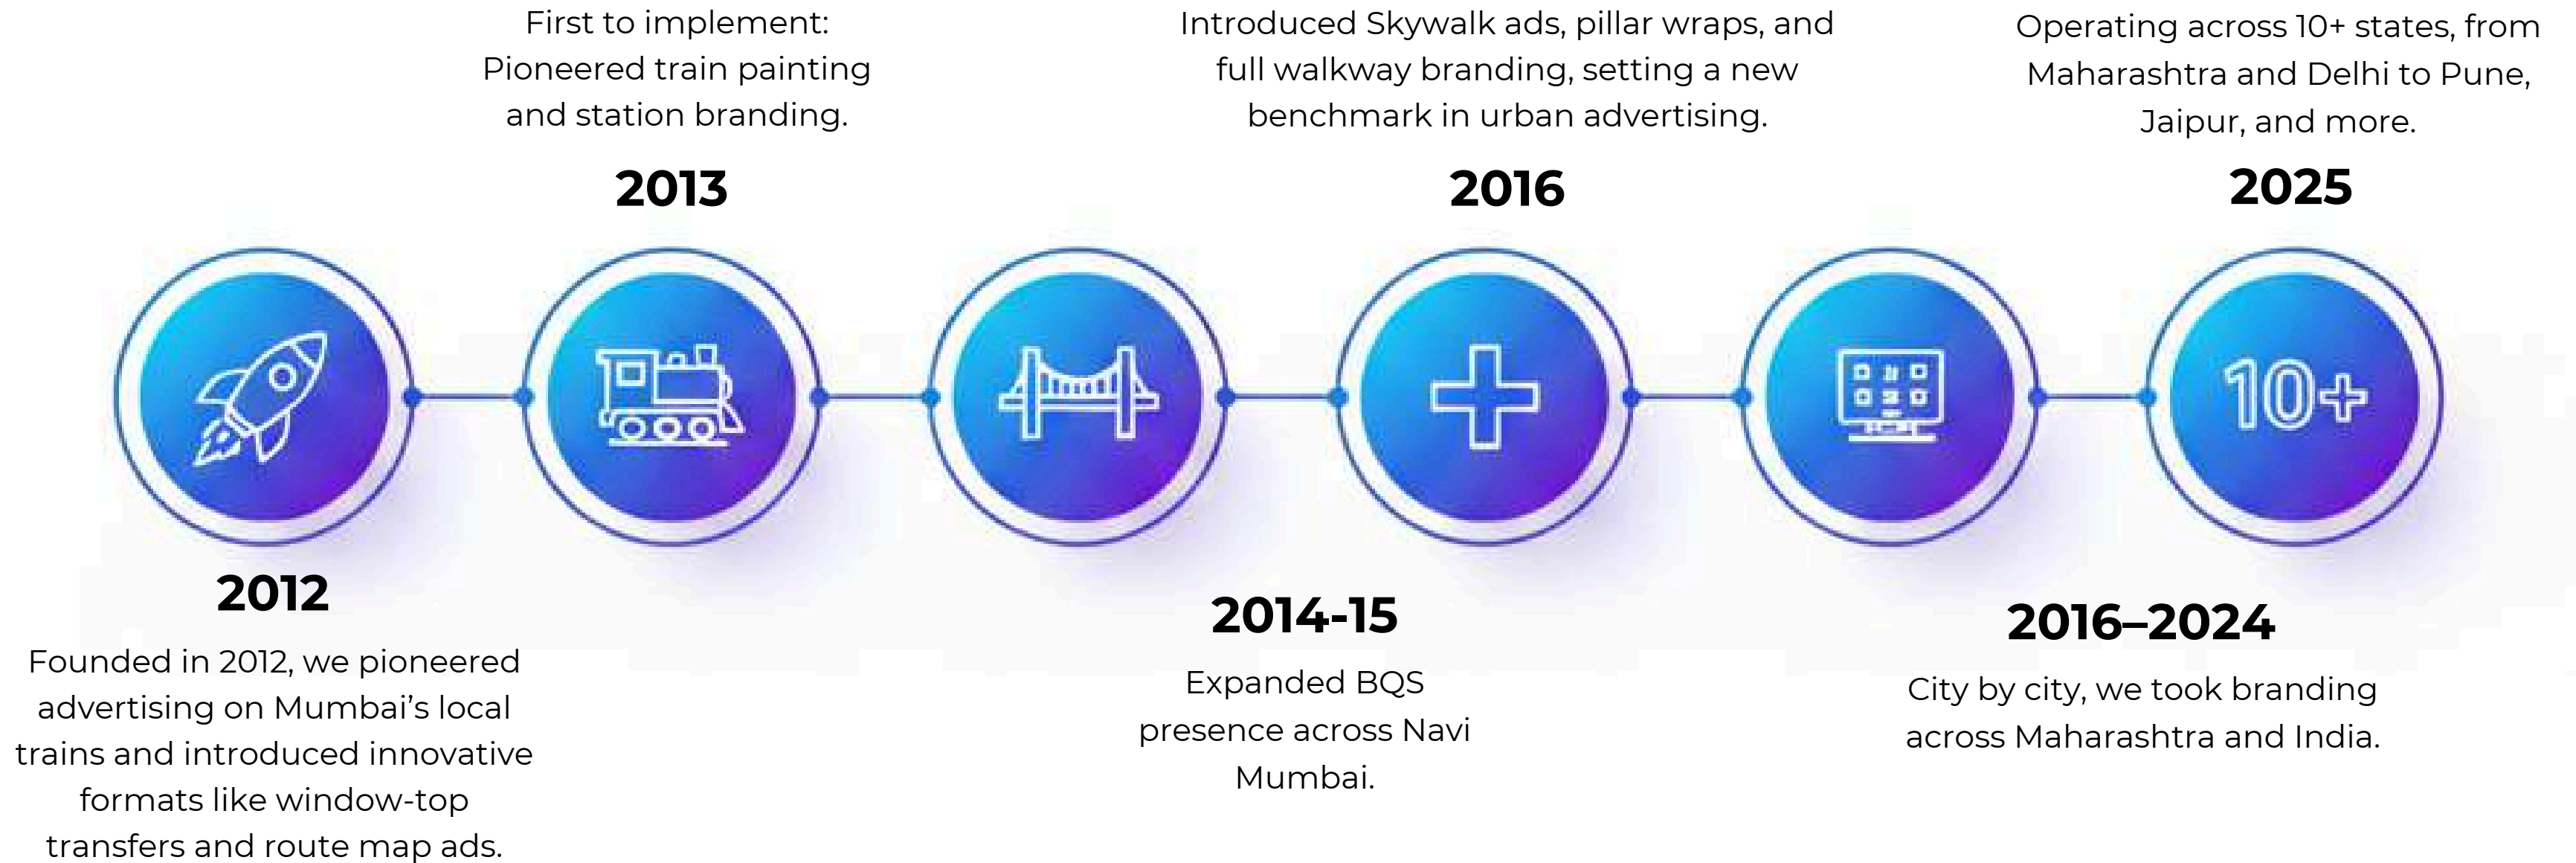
First to implement: Pioneered train painting and station branding.

2013

Introduced Skywalk ads, pillar wraps, and full walkway branding, setting a new benchmark in urban advertising.

2016

Operating across 10+ states, from Maharashtra and Delhi to Pune, Jaipur, and more.

2025

10+

2012

Founded in 2012, we pioneered advertising on Mumbai's local trains and introduced innovative formats like window-top transfers and route map ads.

2014-15

Expanded BQS presence across Navi Mumbai.

2016–2024

City by city, we took branding across Maharashtra and India.